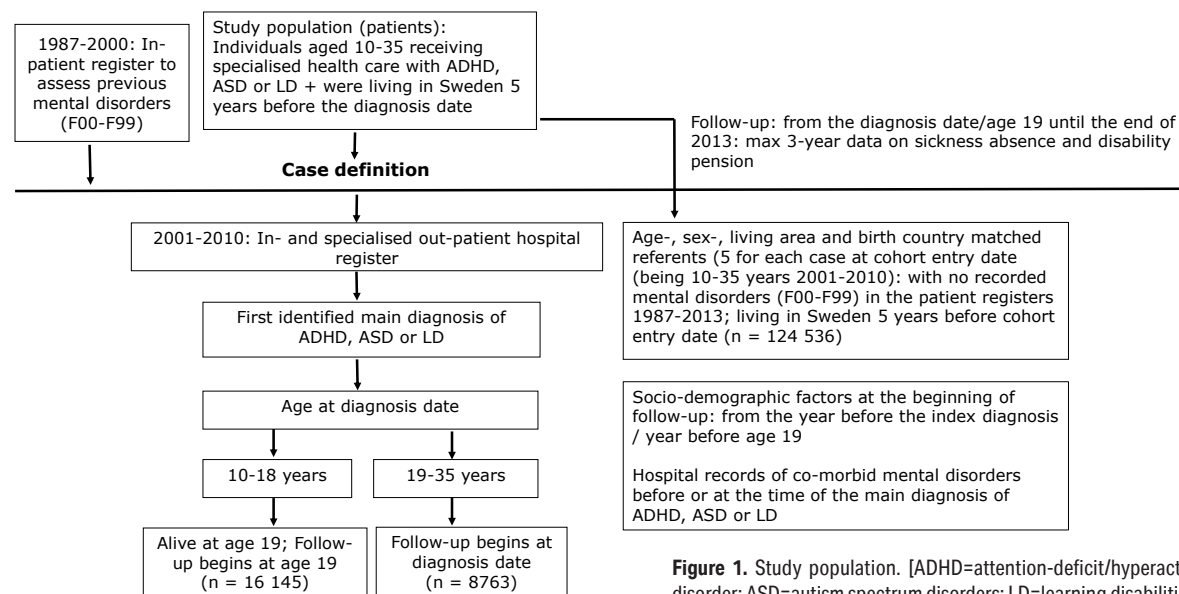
1987-2000: Inpatient register to assess previous mental disorders (F00-F99)

Study population (patients): Individuals aged 10-35 receiving specialised health care with ADHD, ASD or LD + were living in Sweden 5 years before the diagnosis date

Follow-up: from the diagnosis date/age 19 until the end of 2013: max 3-year data on sickness absence and disability pension

Case definition

2001-2010: In- and specialised out-patient hospital register

First identified main diagnosis of ADHD, ASD or LD

Age at diagnosis date

10-18 years

19-35 years

Alive at age 19; Follow-up begins at age 19 (n = 16 145)

Follow-up begins at diagnosis date (n = 8763)

Age-, sex-, living area and birth country matched referents (5 for each case at cohort entry date (being 10-35 years 2001-2010): with no recorded mental disorders (F00-F99) in the patient registers 1987-2013; living in Sweden 5 years before cohort entry date (n = 124 536)

Socio-demographic factors at the beginning of follow-up: from the year before the index diagnosis / year before age 19

Hospital records of co-morbid mental disorders before or at the time of the main diagnosis of ADHD, ASD or LD

Figure 1. Study population. [ADHD=attention-deficit/hyperact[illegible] disorder; ASD=autism spectrum disorders; LD=learning disabiliti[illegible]